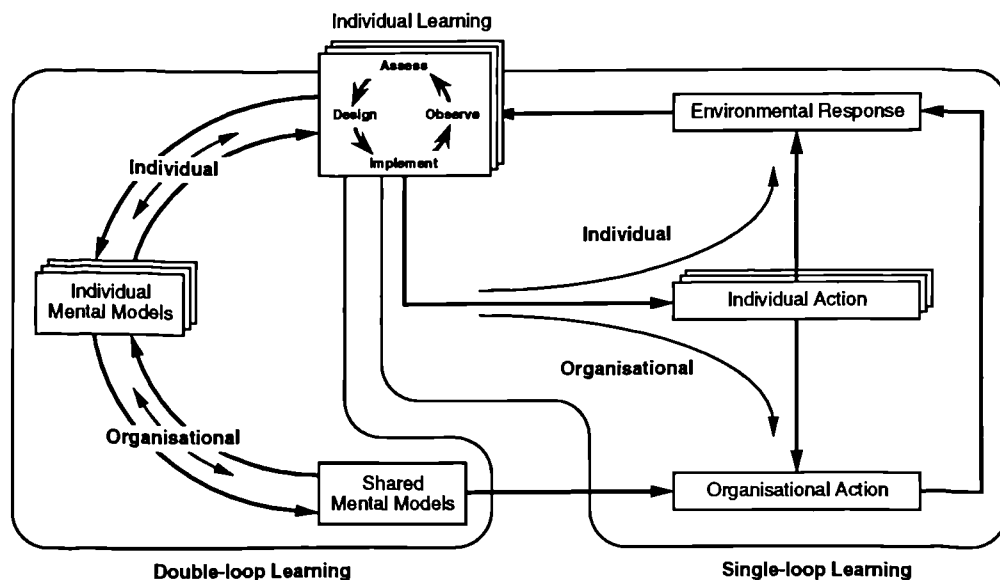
Individual Learning

Assess

Design

Observe

Implement

Environmental Response

Individual

Individual

Individual Mental Models

Individual Action

Organisational

Organisational

Shared Mental Models

Organisational Action

Double-loop Learning

Single-loop Learning